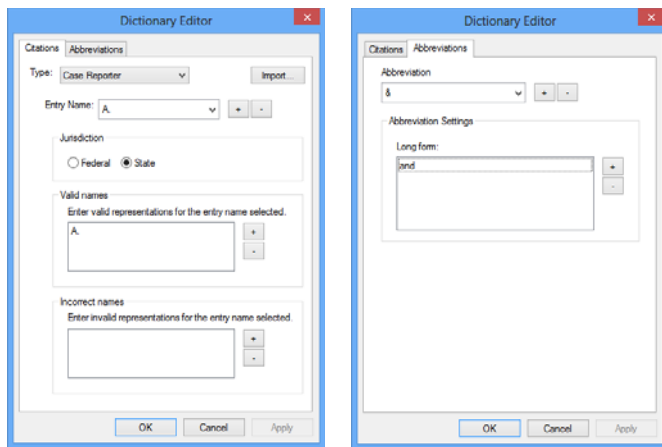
Dictionary Editor

Citations | Abbreviations

Type: Case Reporter

Import...

Entry Name: A.

+ -

Jurisdiction

Federal State

Valid names

Enter valid representations for the entry name selected.

A.

+ -

Incorrect names

Enter invalid representations for the entry name selected.

+ -

OK Cancel Apply

Dictionary Editor

Citations | Abbreviations

Abbreviation

&

+ -

Abbreviation Settings

Long form:

and

+ -

OK Cancel Apply